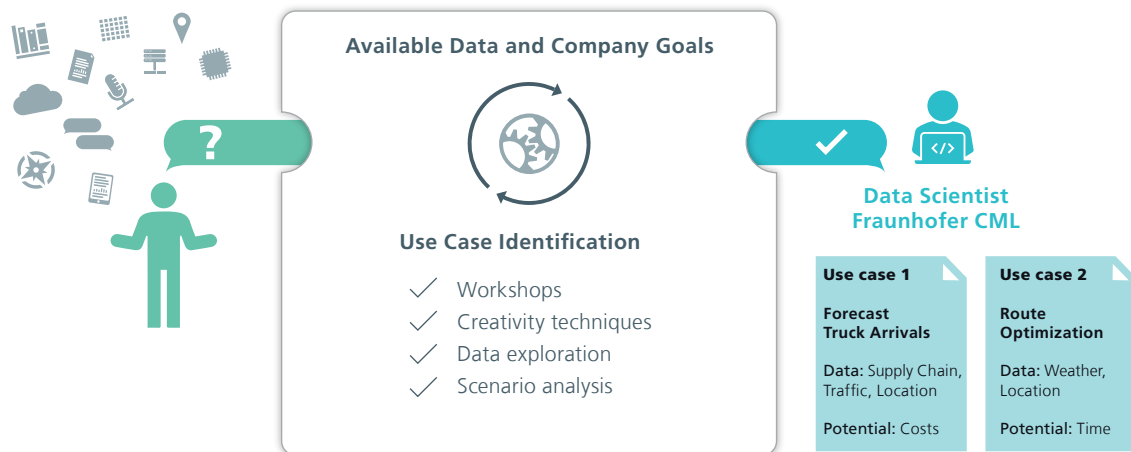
?

Available Data and Company Goals

Use Case Identification

Workshops
Creativity techniques
Data exploration
Scenario analysis

Data Scientist
Fraunhofer CML

Use case 1

Forecast Truck Arrivals

Data: Supply Chain, Traffic, Location

Potential: Costs

Use case 2

Route Optimization

Data: Weather, Location

Potential: Time